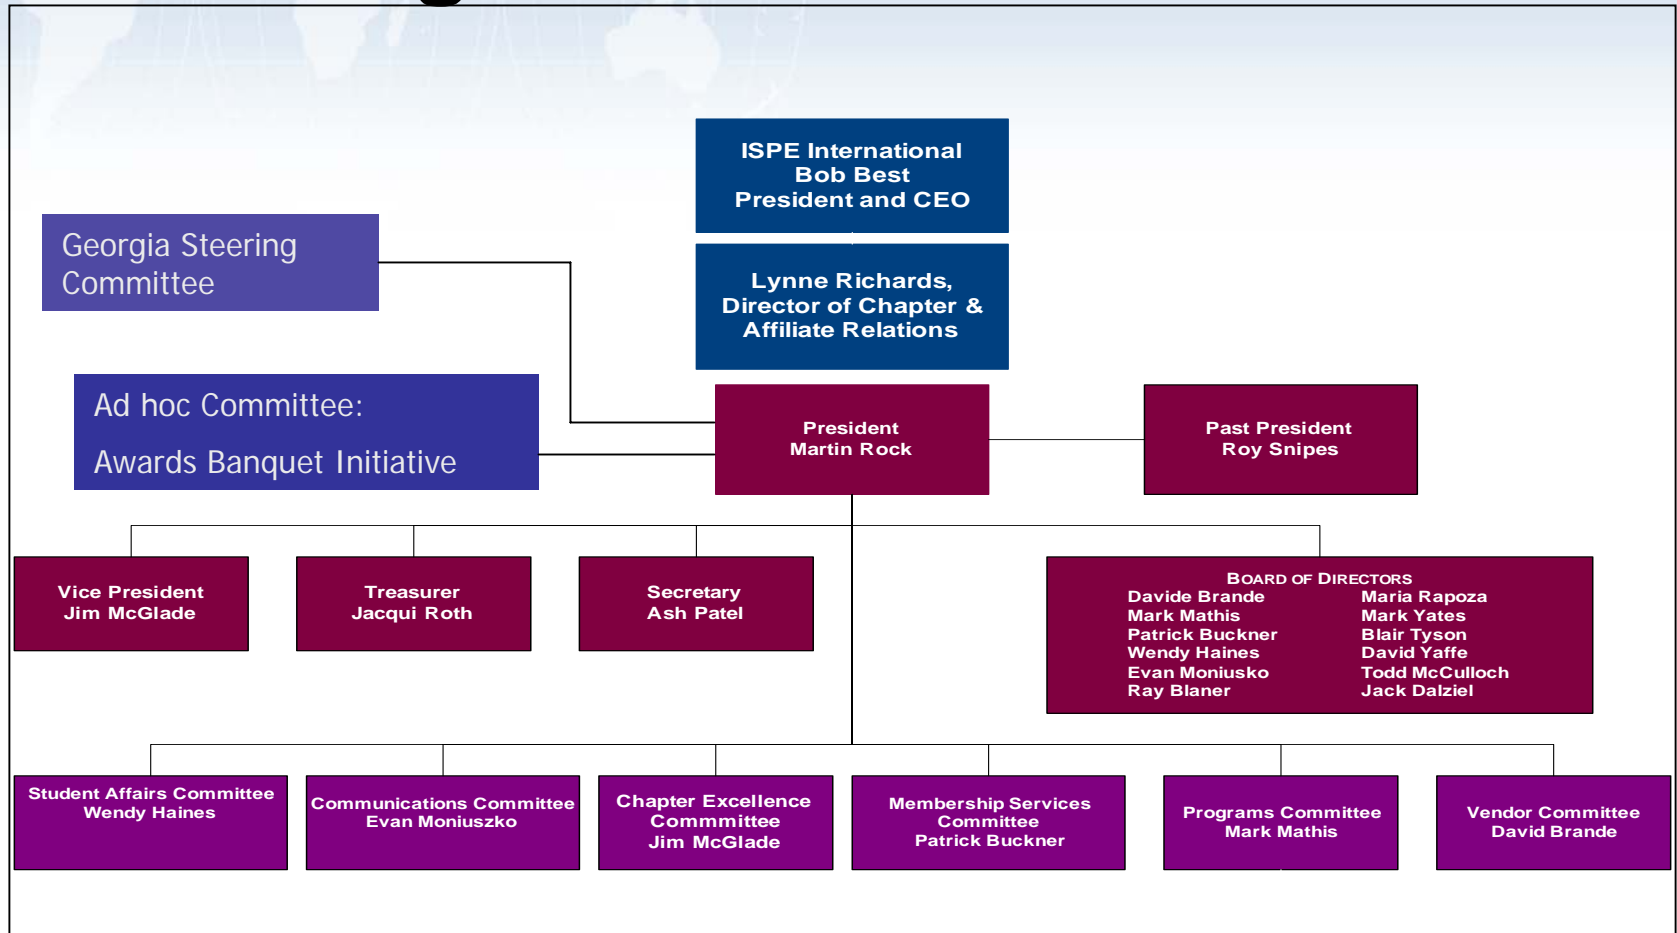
ISPE International
Bob Best
President and CEO

Lynne Richards,
Director of Chapter &
Affiliate Relations

Georgia Steering Committee

Ad hoc Committee:

Awards Banquet Initiative

President
Martin Rock

Past President
Roy Snipes

Vice President
Jim McGlade

Treasurer
Jacqui Roth

Secretary
Ash Patel

BOARD OF DIRECTORS
Davide Brande
Mark Mathis
Patrick Buckner
Wendy Haines
Evan Moniusko
Ray Blaner

Maria Rapoza
Mark Yates
Blair Tyson
David Yaffe
Todd McCulloch
Jack Dalziel

Student Affairs Committee
Wendy Haines

Communications Committee
Evan Moniuszko

Chapter Excellence
Commmittee
Jim McGlade

Membership Services
Committee
Patrick Buckner

Programs Committee
Mark Mathis

Vendor Committee
David Brande